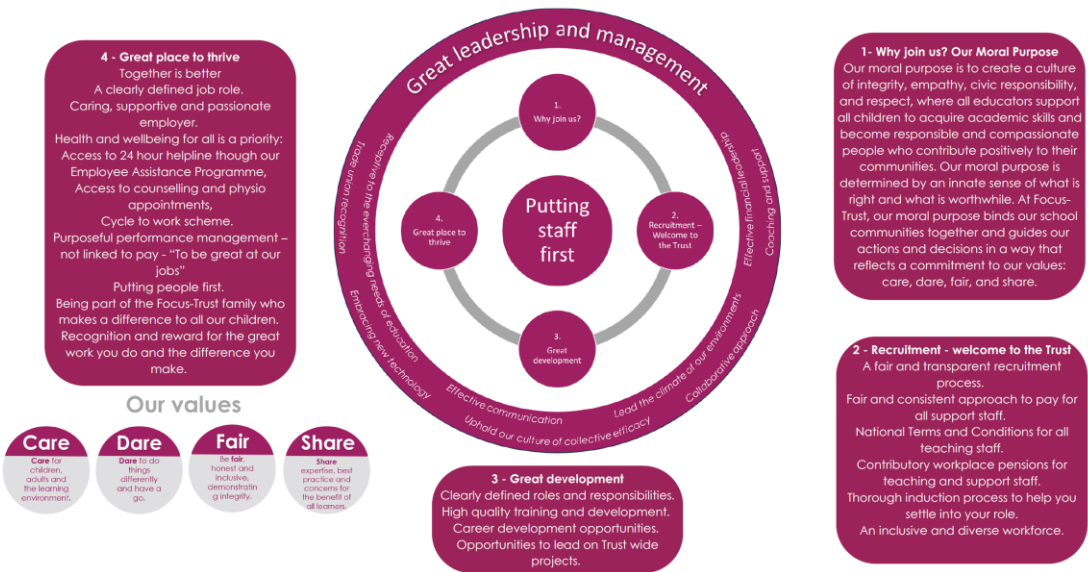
4 - Great place to thrive
Together is better
A clearly defined job role.
Caring, supportive and passionate employer.
Health and wellbeing for all is a priority:
Access to 24 hour helpline though our Employee Assistance Programme,
Access to counselling and physio appointments,
Cycle to work scheme.
Purposeful performance management – not linked to pay - "To be great at our jobs"
Putting people first.
Being part of the Focus-Trust family who makes a difference to all our children.
Recognition and reward for the great work you do and the difference you make.

Great leadership and management

Trade union recognition
Receptive to the everchanging needs of education
Embracing new technology
Effective communication
Uphold our culture of collective efficacy
Lead the climate of our environments
Collaborative approach
Effective financial leadership
Coaching and support

1.
Why join us?

Putting staff first

2.
Recruitment – Welcome to the Trust

3.
Great development

4.
Great place to thrive

1- Why join us? Our Moral Purpose
Our moral purpose is to create a culture of integrity, empathy, civic responsibility, and respect, where all educators support all children to acquire academic skills and become responsible and compassionate people who contribute positively to their communities. Our moral purpose is determined by an innate sense of what is right and what is worthwhile. At Focus-Trust, our moral purpose binds our school communities together and guides our actions and decisions in a way that reflects a commitment to our values: care, dare, fair, and share.

2 - Recruitment - welcome to the Trust
A fair and transparent recruitment process.
Fair and consistent approach to pay for all support staff.
National Terms and Conditions for all teaching staff.
Contributory workplace pensions for teaching and support staff.
Thorough induction process to help you settle into your role.
An inclusive and diverse workforce.

Our values

Care
Care for children, adults and the learning environment.

Dare
Dare to do things differently and have a go.

Fair
Be fair, honest and inclusive, demonstrating integrity.

Share
Share expertise, best practice and concerns for the benefit of all learners.

3 - Great development
Clearly defined roles and responsibilities.
High quality training and development.
Career development opportunities.
Opportunities to lead on Trust wide projects.